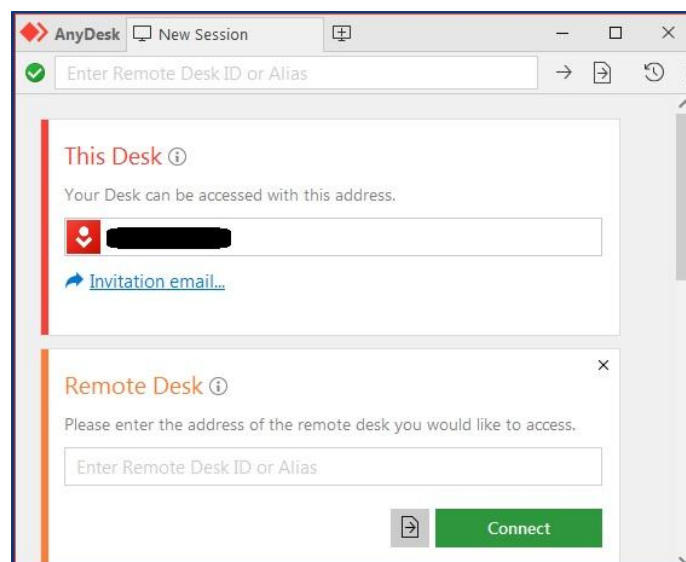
AnyDesk New Session

Enter Remote Desk ID or Alias

This Desk ⓘ

Your Desk can be accessed with this address.

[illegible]

Invitation email...

Remote Desk ⓘ

×

Please enter the address of the remote desk you would like to access.

Enter Remote Desk ID or Alias

Connect